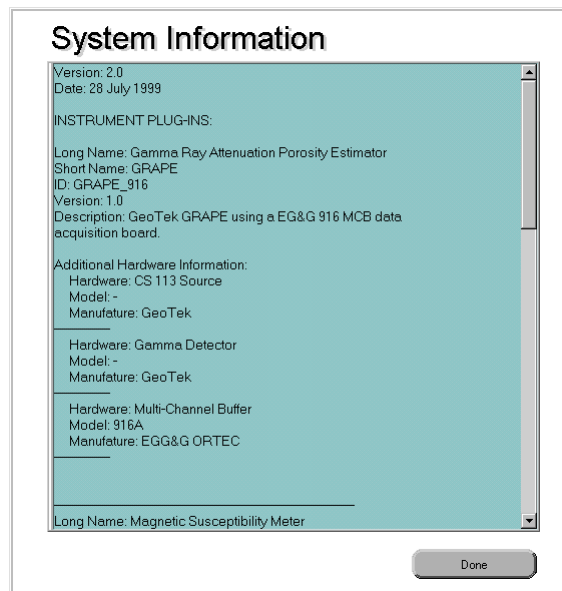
System Information

Version: 2.0
Date: 28 July 1999

INSTRUMENT PLUG-INS:

Long Name: Gamma Ray Attenuation Porosity Estimator
Short Name: GRAPE
ID: GRAPE_916
Version: 1.0
Description: GeoTek GRAPE using a EG&G 916 MCB data acquisition board.

Additional Hardware Information:
Hardware: CS 113 Source
Model: -
Manufature: GeoTek

Hardware: Gamma Detector
Model: -
Manufature: GeoTek

Hardware: Multi-Channel Buffer
Model: 916A
Manufature: EGG&G ORTEC

Long Name: Magnetic Susceptibility Meter

Done